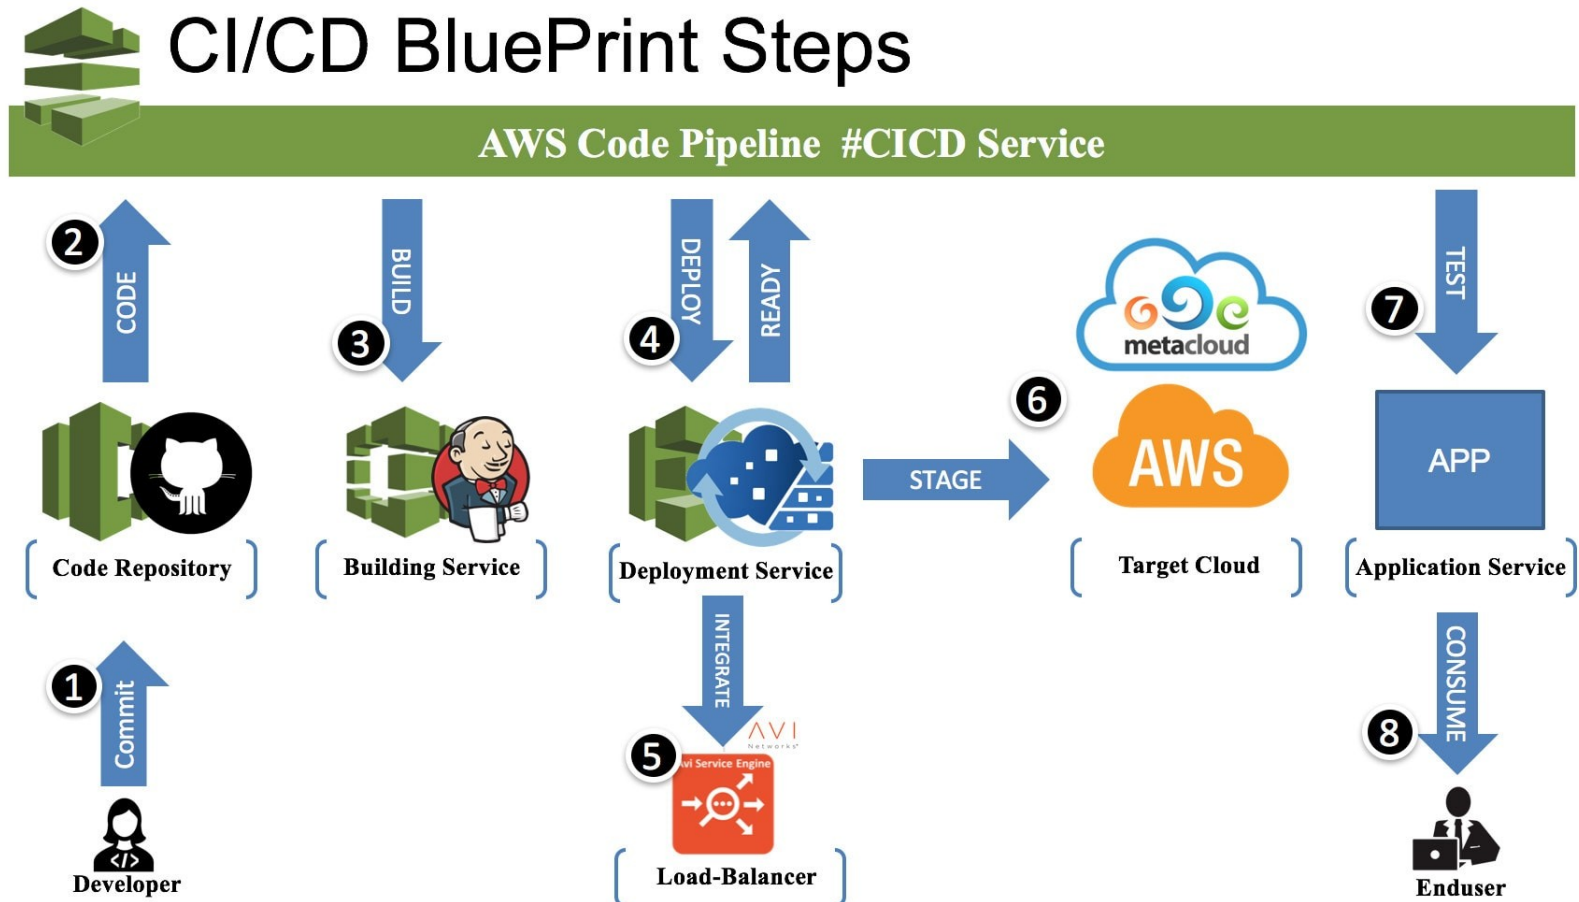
CI/CD BluePrint Steps

AWS Code Pipeline #CICD Service

2 CODE

3 BUILD

4 DEPLOY

READY

metacloud

7 TEST

Code Repository

Building Service

Deployment Service

STAGE

6

AWS

APP

Target Cloud

Application Service

1 Commit

Developer

INTEGRATE

AVI Networks

5 Avi Service Engine

Load-Balancer

CONSUME 8

Enduser